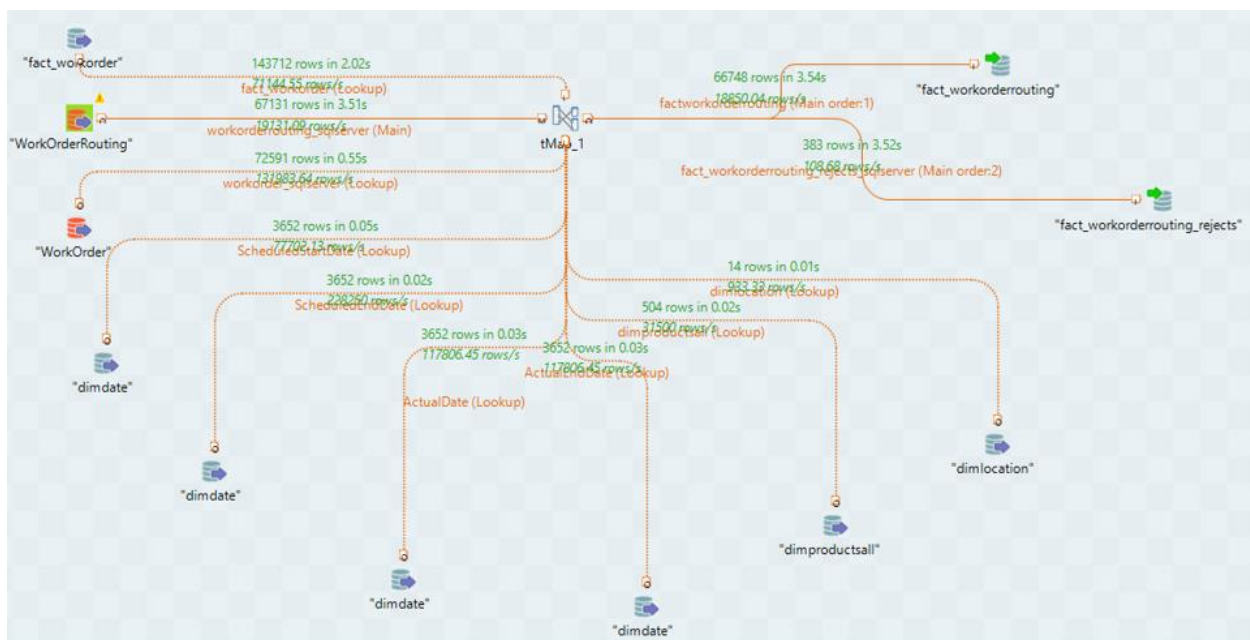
"fact_workorder"

143712 rows in 2.02s
71144.55 rows/s
fact_workorder (Lookup)

"WorkOrderRouting"

67131 rows in 3.51s
19131.09 rows/s
workorderrouting_sqlserver (Main)

tMap_1

72591 rows in 0.55s
131983.64 rows/s
workorder_sqlserver (Lookup)

"WorkOrder"

3652 rows in 0.05s
77702.13 rows/s
ScheduledStartDate (Lookup)

3652 rows in 0.02s
228250 rows/s
ScheduledEndDate (Lookup)

"dimdate"

3652 rows in 0.03s
117806.45 rows/s
ActualDate (Lookup)

3652 rows in 0.03s
117806.45 rows/s
ActualEndDate (Lookup)

"dimdate"

"dimdate"

"dimdate"

66748 rows in 3.54s
18850.04 rows/s
factworkorderrouting (Main order:1)

"fact_workorderrouting"

383 rows in 3.52s
108.68 rows/s
fact_workorderrouting_rejects_sqlserver (Main order:2)

"fact_workorderrouting_rejects"

14 rows in 0.01s
933.33 rows/s
dimlocation (Lookup)

504 rows in 0.02s
31500 rows/s
dimproductsall (Lookup)

"dimlocation"

"dimproductsall"